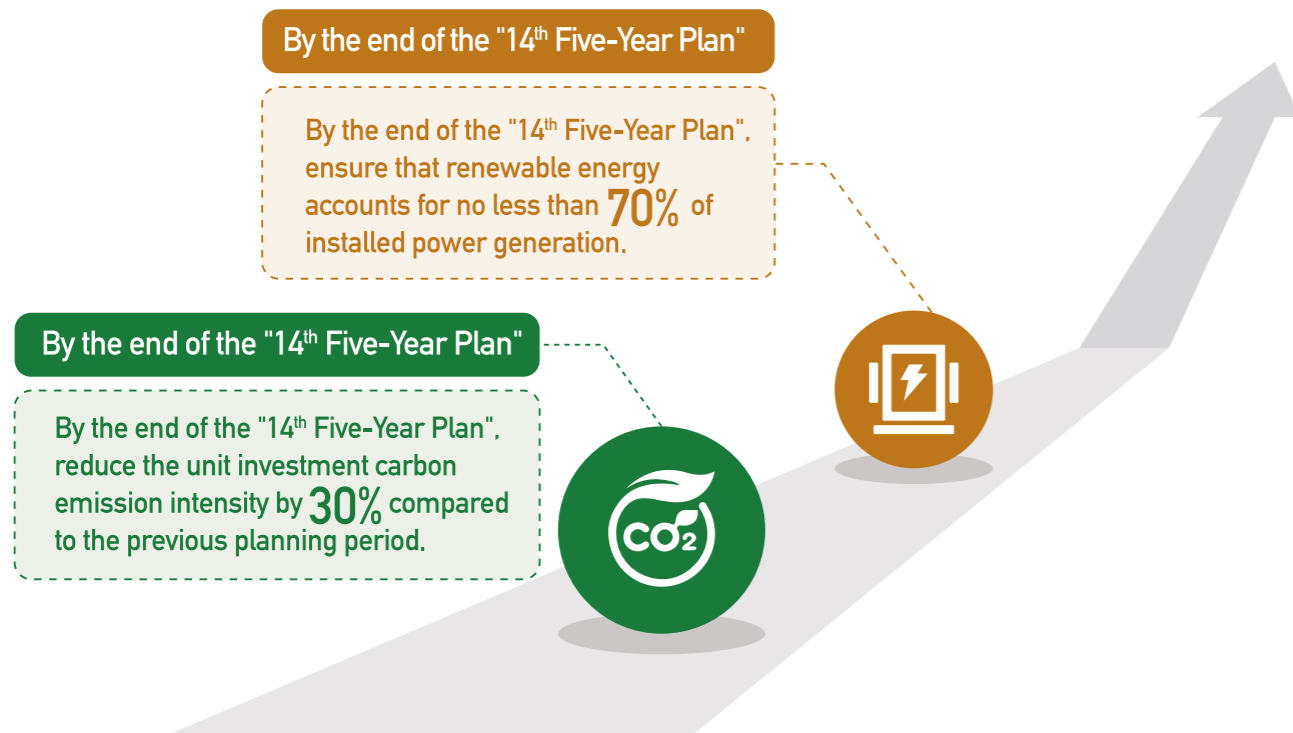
By the end of the "14$^{th}$ Five-Year Plan"

By the end of the "14$^{th}$ Five-Year Plan", ensure that renewable energy accounts for no less than 70% of installed power generation.

By the end of the "14$^{th}$ Five-Year Plan"

By the end of the "14$^{th}$ Five-Year Plan", reduce the unit investment carbon emission intensity by 30% compared to the previous planning period.

$CO_2$